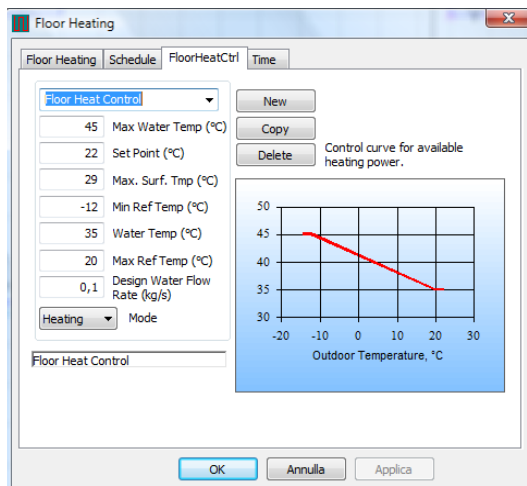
Floor Heating

Floor Heating | Schedule | FloorHeatCtrl | Time

Floor Heat Control

| 45 | Max Water Temp (°C) |
|---|---|
| 22 | Set Point (°C) |
| 29 | Max. Surf. Tmp (°C) |
| -12 | Min Ref Temp (°C) |
| 35 | Water Temp (°C) |
| 20 | Max Ref Temp (°C) |
| 0,1 | Design Water Flow Rate (kg/s) |

Heating Mode

Floor Heat Control

New

Copy

Delete

Control curve for available heating power.

50
45
40
35
30
-20 -10 0 10 20 30
Outdoor Temperature, °C

OK Annulla Applica